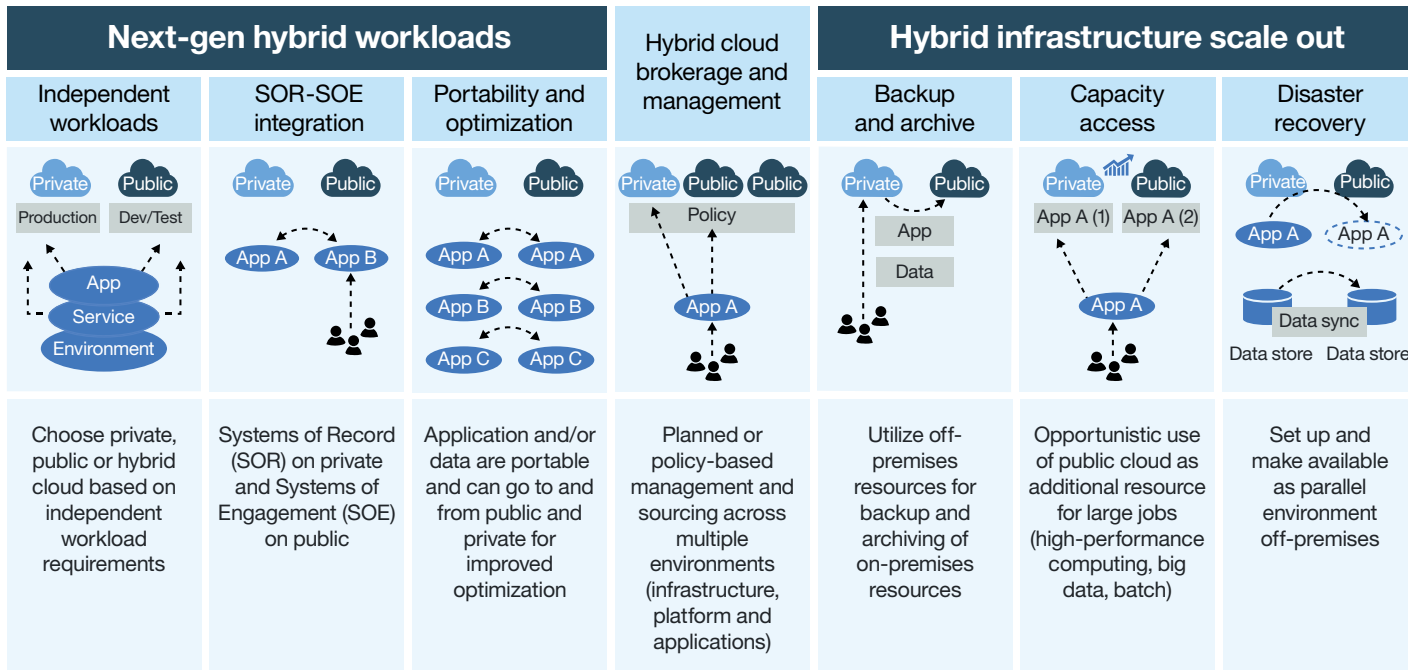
Next-gen hybrid workloads

Hybrid cloud brokerage and management

Hybrid infrastructure scale out

Independent workloads

SOR-SOE integration

Portability and optimization

Backup and archive

Capacity access

Disaster recovery

Private Public
Production Dev/Test
App
Service
Environment

Private Public
App A App B

Private Public
App A App A
App B App B
App C App C

Private Public Public
Policy
App A

Private Public
App
Data

Private Public
App A (1) App A (2)
App A

Private Public
App A App A
Data sync
Data store Data store

Choose private, public or hybrid cloud based on independent workload requirements

Systems of Record (SOR) on private and Systems of Engagement (SOE) on public

Application and/or data are portable and can go to and from public and private for improved optimization

Planned or policy-based management and sourcing across multiple environments (infrastructure, platform and applications)

Utilize off-premises resources for backup and archiving of on-premises resources

Opportunistic use of public cloud as additional resource for large jobs (high-performance computing, big data, batch)

Set up and make available as parallel environment off-premises